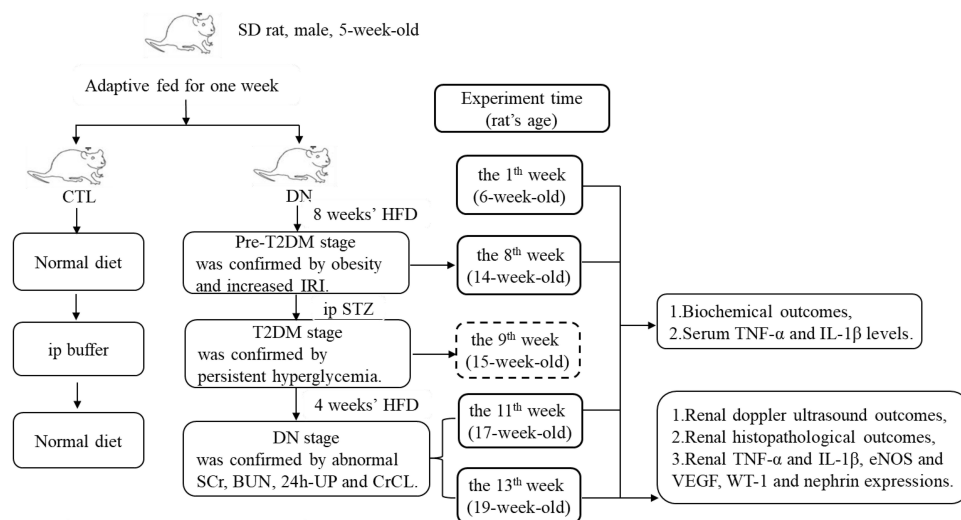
SD rat, male, 5-week-old

Adaptive fed for one week

Experiment time (rat's age)

CTL

DN

8 weeks' HFD

Normal diet

Pre-T2DM stage was confirmed by obesity and increased IRI.

ip STZ

ip buffer

T2DM stage was confirmed by persistent hyperglycemia.

4 weeks' HFD

Normal diet

DN stage was confirmed by abnormal SCr, BUN, 24h-UP and CrCL.

the 1$^{th}$ week (6-week-old)

the 8$^{th}$ week (14-week-old)

the 9$^{th}$ week (15-week-old)

the 11$^{th}$ week (17-week-old)

the 13$^{th}$ week (19-week-old)

1.Biochemical outcomes,
2.Serum TNF-α and IL-1β levels.

1.Renal doppler ultrasound outcomes,
2.Renal histopathological outcomes,
3.Renal TNF-α and IL-1β, eNOS and VEGF, WT-1 and nephrin expressions.